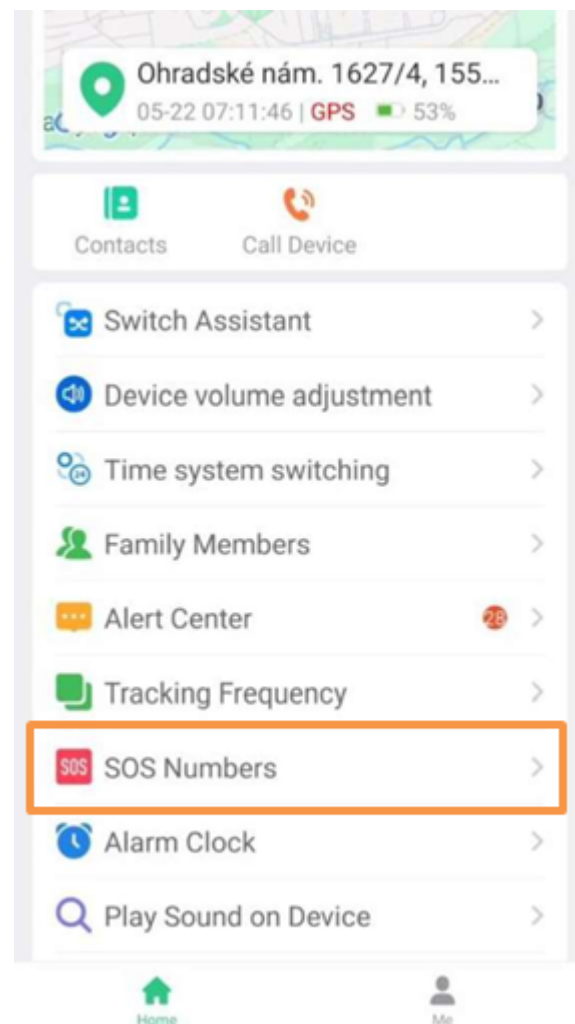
Ohradské nám. 1627/4, 155...
05-22 07:11:46 | GPS 53%

Contacts
Call Device

Switch Assistant
Device volume adjustment
Time system switching
Family Members
Alert Center 28
Tracking Frequency
SOS SOS Numbers
Alarm Clock
Play Sound on Device

Home
Me